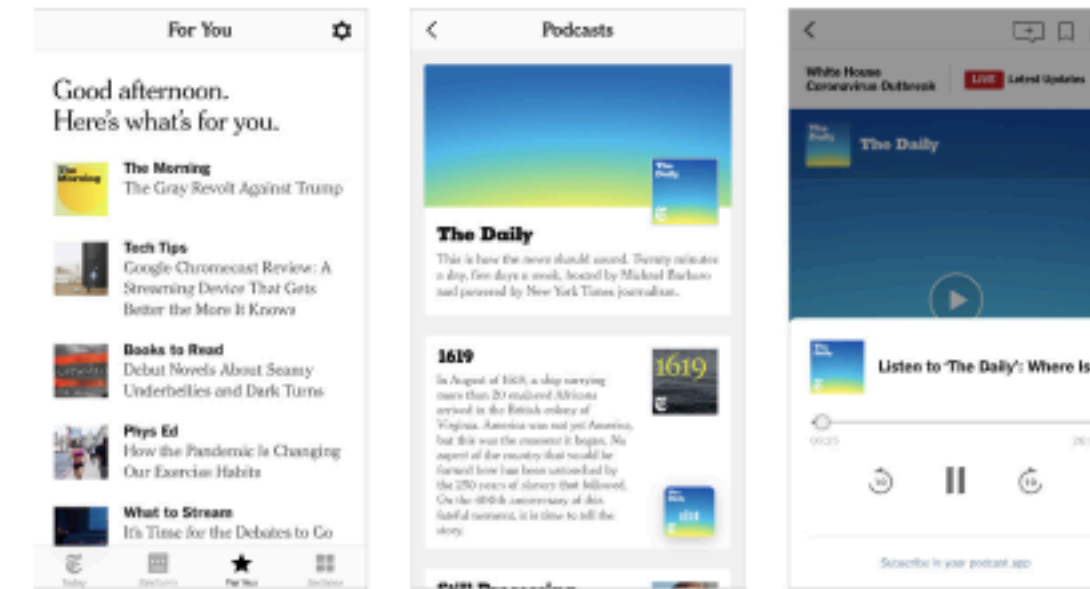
For You

Good afternoon.
Here's what's for you.

The Morning
The Morning
The Gray Revolt Against Trump

Tech Tips
Google Chromecast Review: A Streaming Device That Gets Better the More It Knows

Books to Read
Debut Novels About Seamy Underbellies and Dark Turns

Phys Ed
How the Pandemic Is Changing Our Exercise Habits

What to Stream
It's Time for the Debates to Go

Today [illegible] For You Sections

Podcasts

The Daily

The Daily
This is how the news should sound. Twenty minutes a day, five days a week, hosted by Michael Barbaro and powered by New York Times journalism.

1619
In August of 1619, a ship carrying more than 20 enslaved Africans arrived in the British colony of Virginia. America was not yet America, but this was the moment it began. No aspect of the country that would be formed here has been untouched by the 250 years of slavery that followed. On the 400th anniversary of this fateful moment, it is time to tell the story.

1619

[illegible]

White House Coronavirus Outbreak
LIVE Latest Updates

The Daily

The Daily

Listen to 'The Daily': Where Is

00:25

30 15

Subscribe in your podcast app